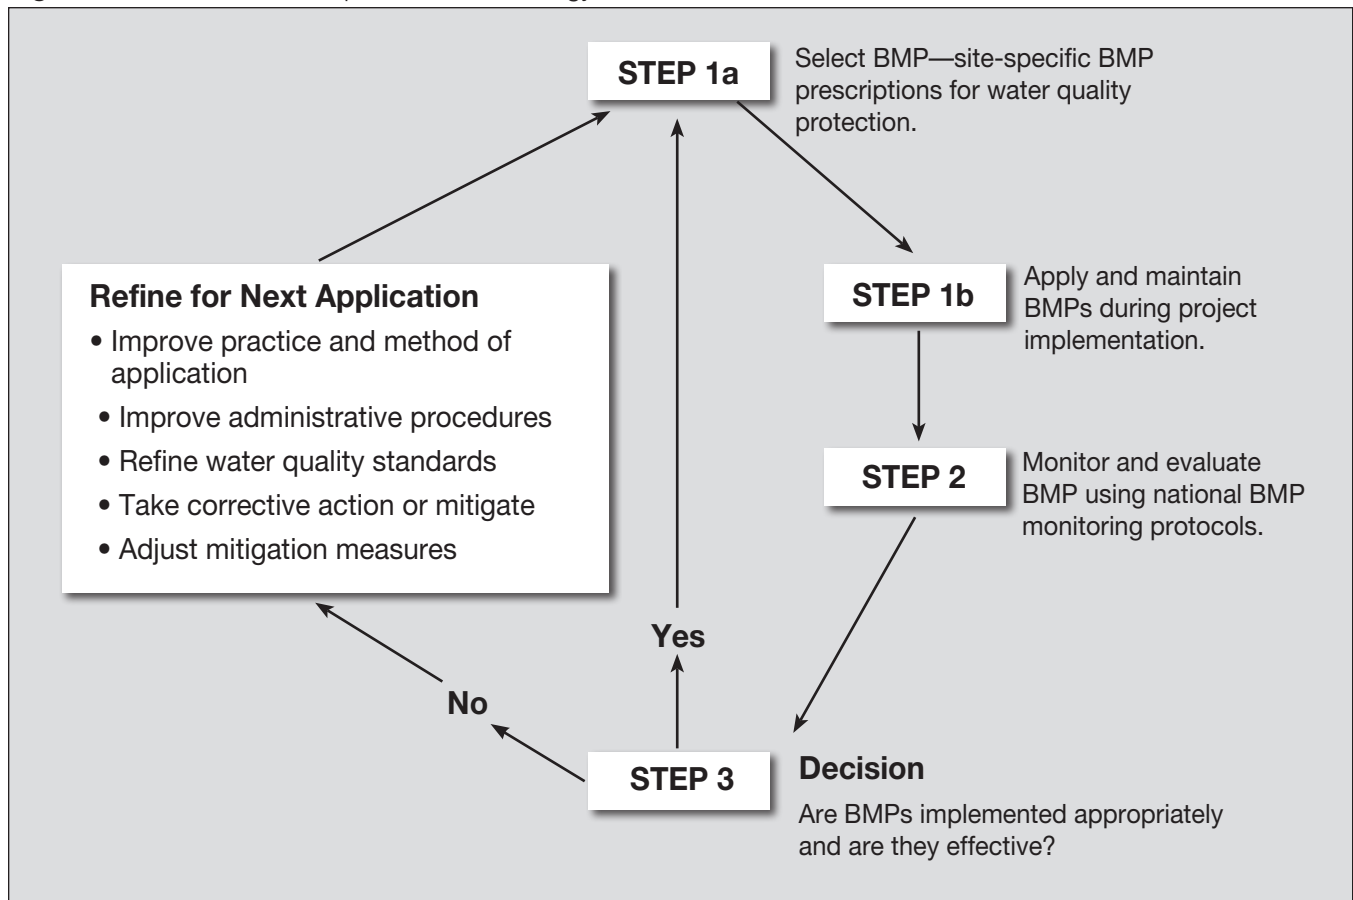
STEP 1a

Select BMP—site-specific BMP prescriptions for water quality protection.

STEP 1b

Apply and maintain BMPs during project implementation.

STEP 2

Monitor and evaluate BMP using national BMP monitoring protocols.

STEP 3

Decision

Are BMPs implemented appropriately and are they effective?

Yes

No

Refine for Next Application

• Improve practice and method of application
• Improve administrative procedures
• Refine water quality standards
• Take corrective action or mitigate
• Adjust mitigation measures